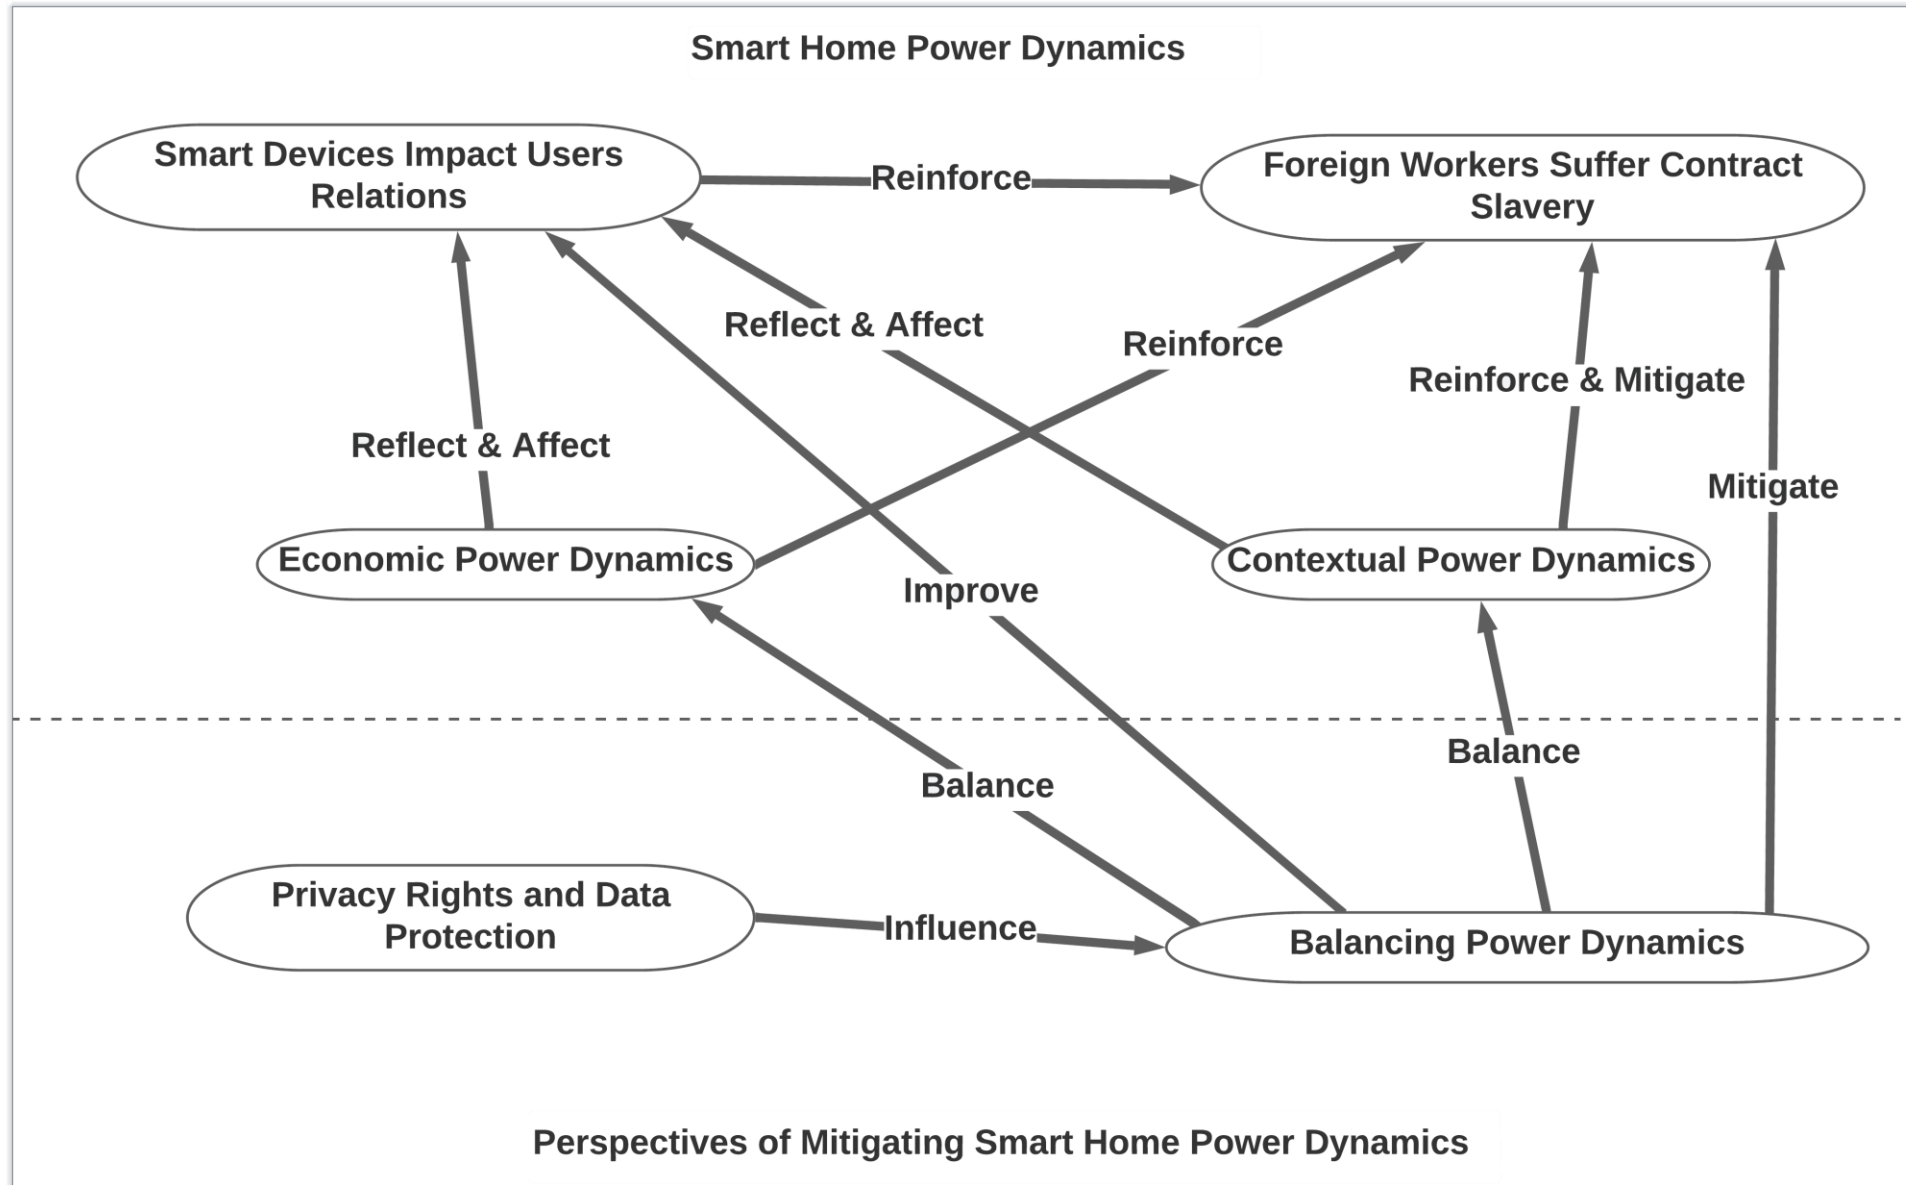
Smart Home Power Dynamics

Smart Devices Impact Users Relations

Reinforce

Foreign Workers Suffer Contract Slavery

Reflect & Affect

Reinforce

Reinforce & Mitigate

Reflect & Affect

Mitigate

Economic Power Dynamics

Improve

Contextual Power Dynamics

Balance

Balance

Privacy Rights and Data Protection

Influence

Balancing Power Dynamics

Perspectives of Mitigating Smart Home Power Dynamics